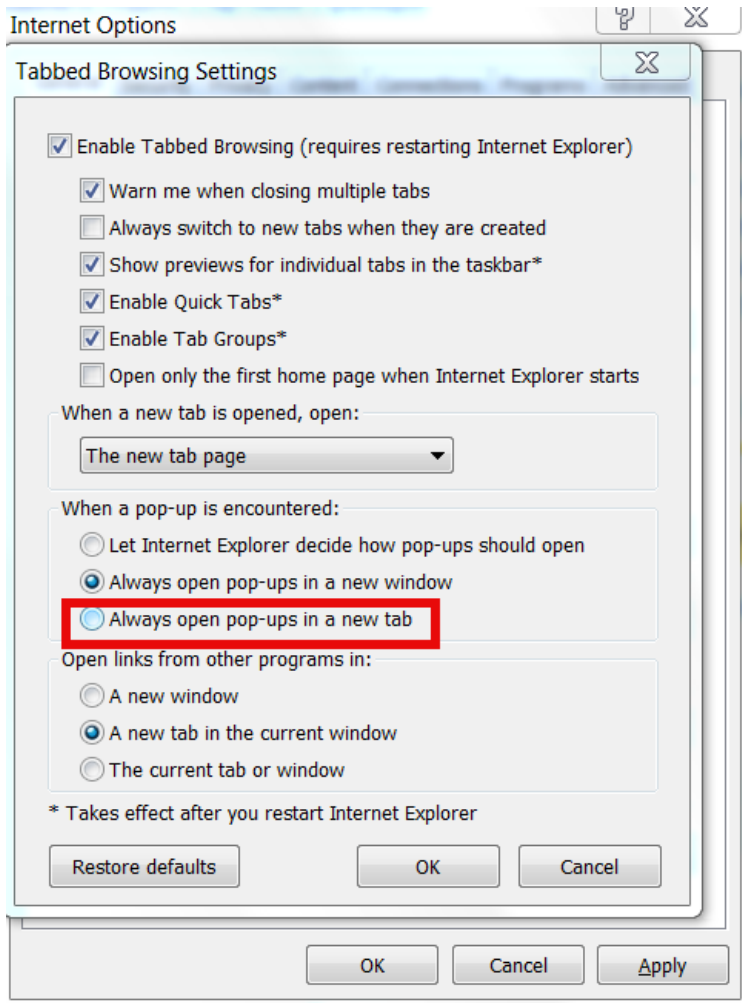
Internet Options

Tabbed Browsing Settings

Enable Tabbed Browsing (requires restarting Internet Explorer)

Warn me when closing multiple tabs

Always switch to new tabs when they are created

Show previews for individual tabs in the taskbar*

Enable Quick Tabs*

Enable Tab Groups*

Open only the first home page when Internet Explorer starts

When a new tab is opened, open:

The new tab page

When a pop-up is encountered:

Let Internet Explorer decide how pop-ups should open

Always open pop-ups in a new window

Always open pop-ups in a new tab

Open links from other programs in:

A new window

A new tab in the current window

The current tab or window

* Takes effect after you restart Internet Explorer

Restore defaults

OK

Cancel

OK

Cancel

Apply